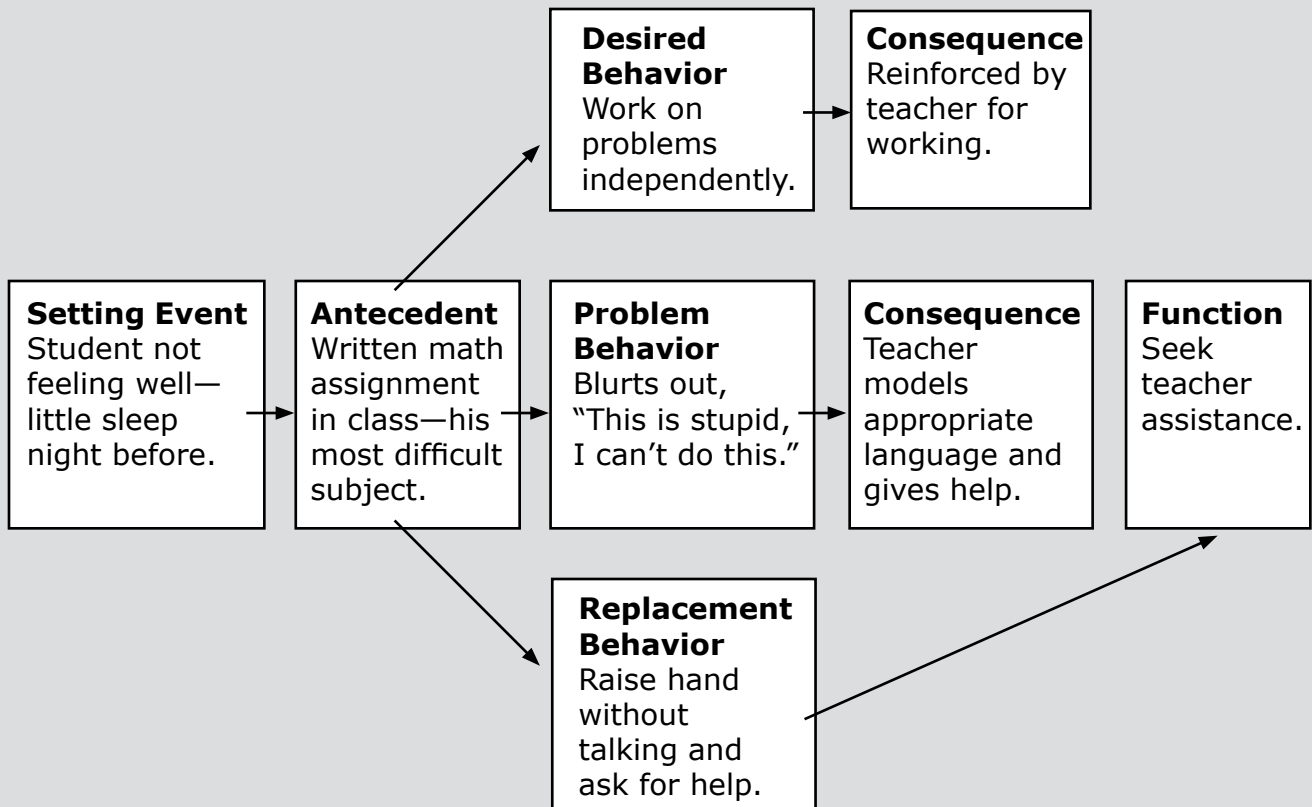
Desired Behavior
Work on problems independently.

Consequence
Reinforced by teacher for working.

Setting Event
Student not feeling well—little sleep night before.

Antecedent
Written math assignment in class—his most difficult subject.

Problem Behavior
Blurts out, "This is stupid, I can't do this."

Consequence
Teacher models appropriate language and gives help.

Function
Seek teacher assistance.

Replacement Behavior
Raise hand without talking and ask for help.